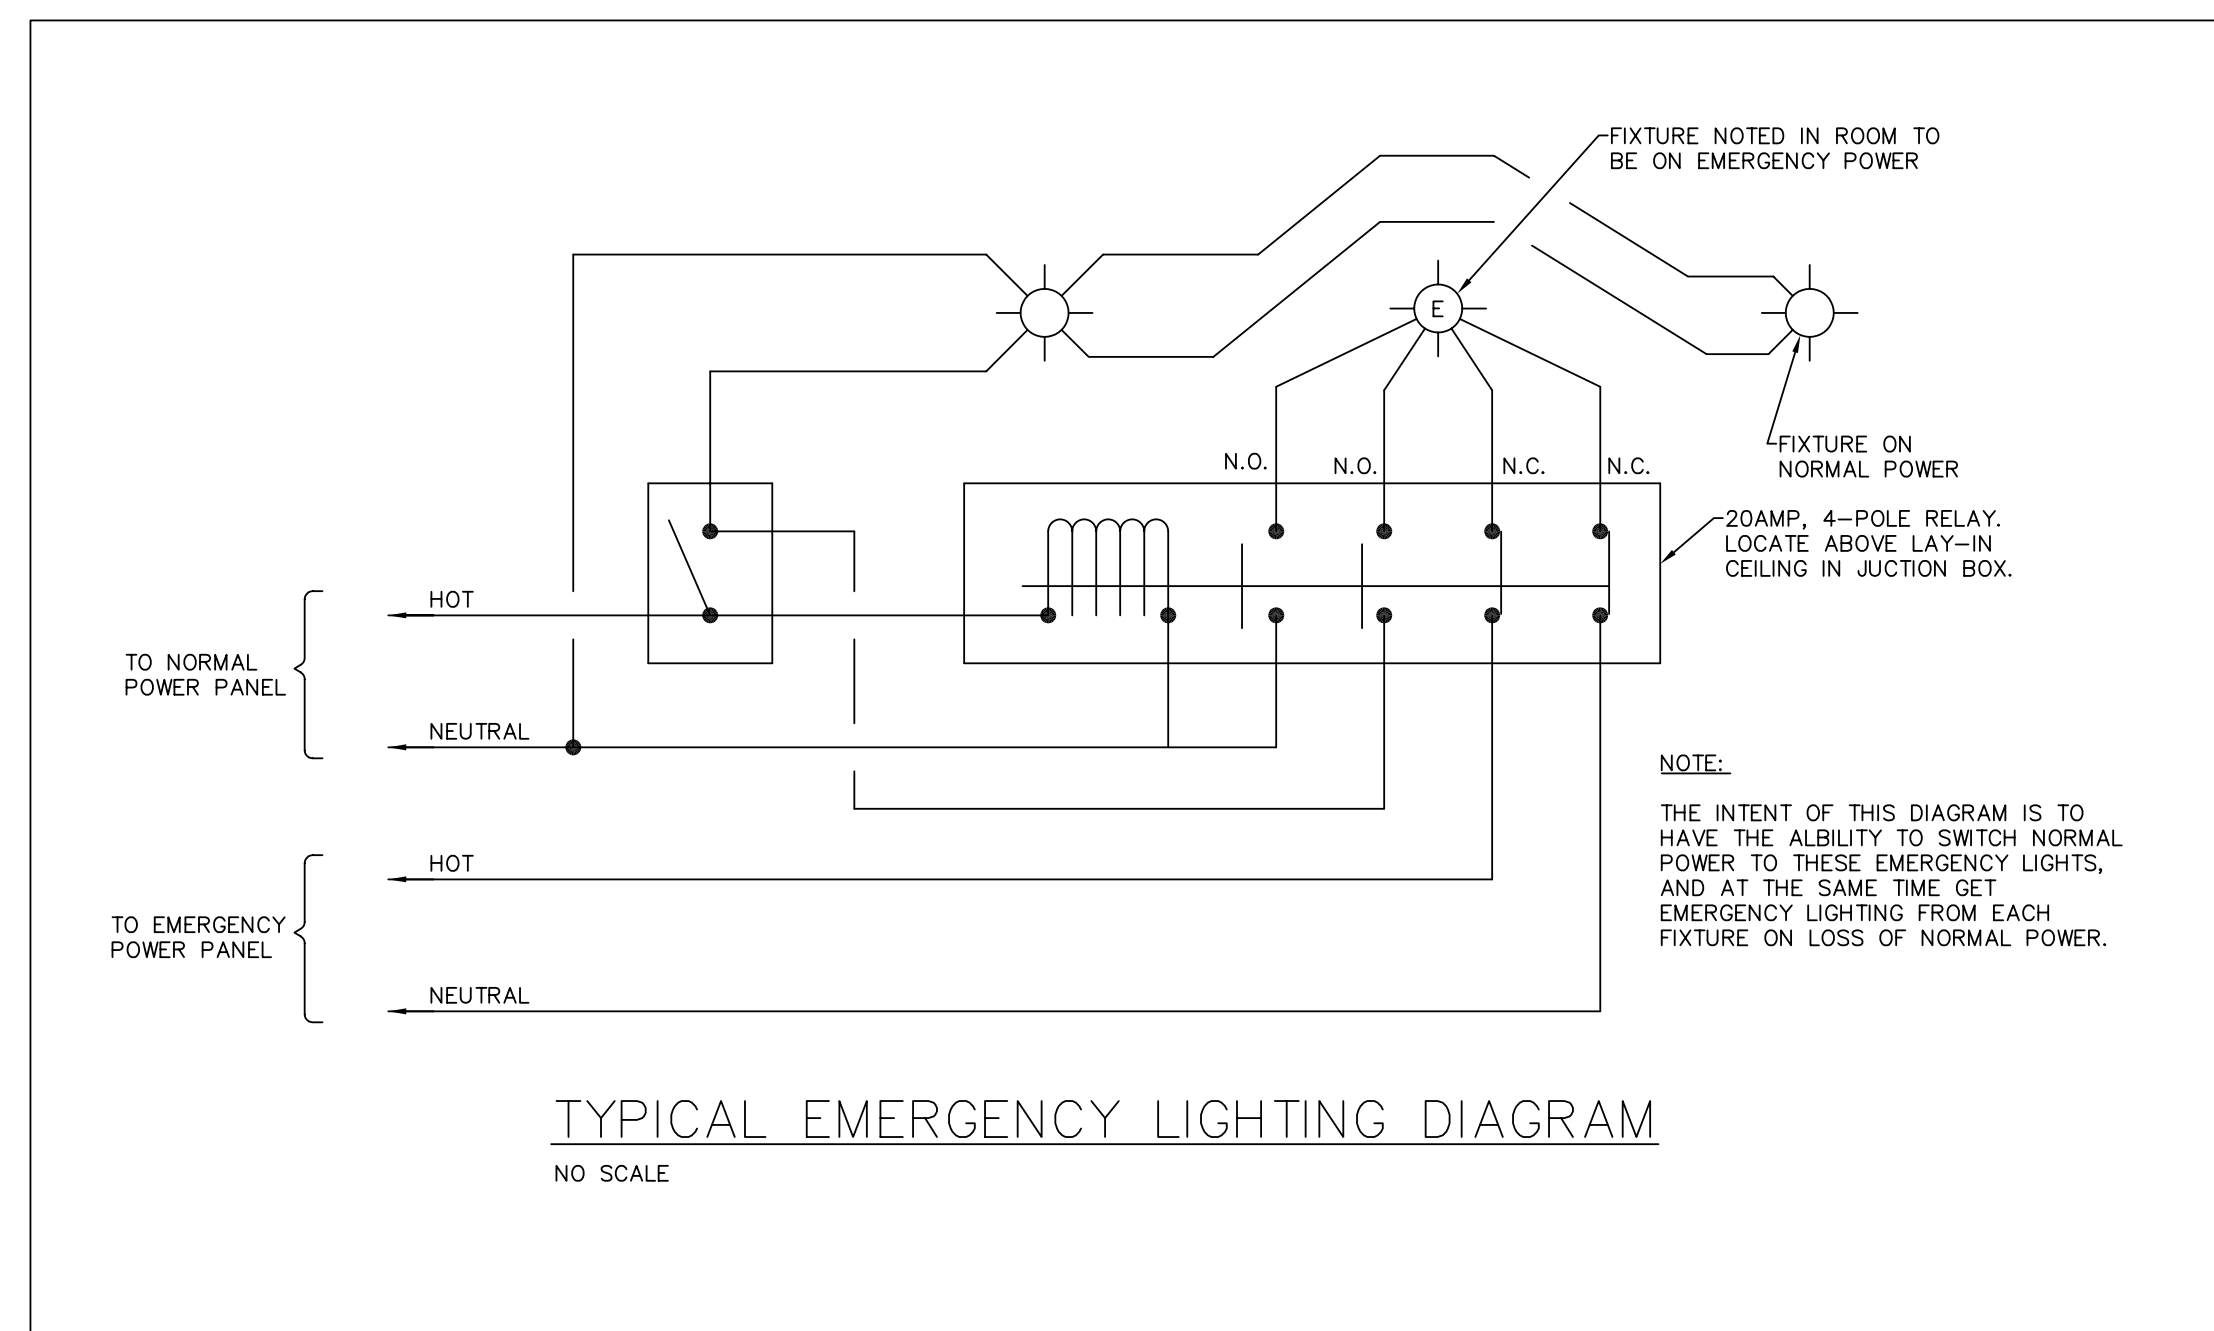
FIXTURE NOTED IN ROOM TO BE ON EMERGENCY POWER

E

FIXTURE ON NORMAL POWER

N.O. N.O. N.C. N.C.

20AMP, 4–POLE RELAY. LOCATE ABOVE LAY–IN CEILING IN JUCTION BOX.

HOT

TO NORMAL POWER PANEL

NEUTRAL

NOTE:

THE INTENT OF THIS DIAGRAM IS TO HAVE THE ALBILITY TO SWITCH NORMAL POWER TO THESE EMERGENCY LIGHTS, AND AT THE SAME TIME GET EMERGENCY LIGHTING FROM EACH FIXTURE ON LOSS OF NORMAL POWER.

HOT

TO EMERGENCY POWER PANEL

NEUTRAL

TYPICAL EMERGENCY LIGHTING DIAGRAM

NO SCALE